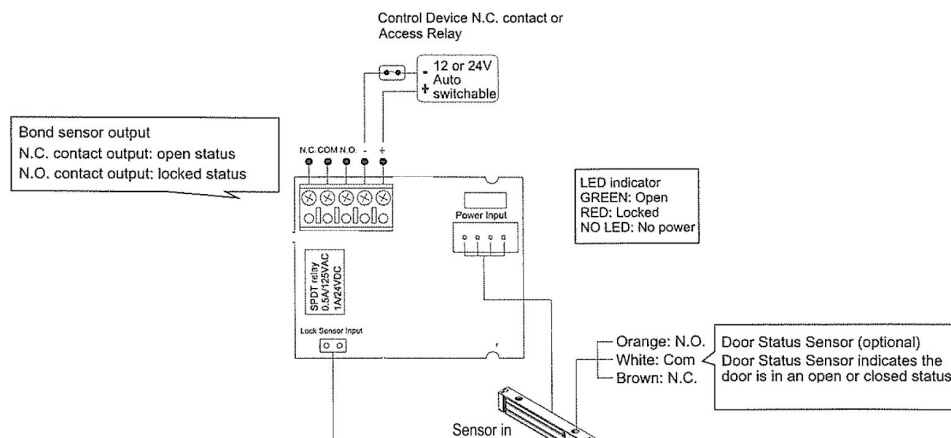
Control Device N.C. contact or Access Relay

- 12 or 24V Auto + switchable

Bond sensor output
N.C. contact output: open status
N.O. contact output: locked status

N.C. COM N.O. - +

Power Input

LED indicator
GREEN: Open
RED: Locked
NO LED: No power

SPDT relay
0.5A/125VAC
1A/24VDC

Lock Sensor Input

Orange: N.O.
White: Com
Brown: N.C.

Door Status Sensor (optional)
Door Status Sensor indicates the door is in an open or closed status

Sensor in